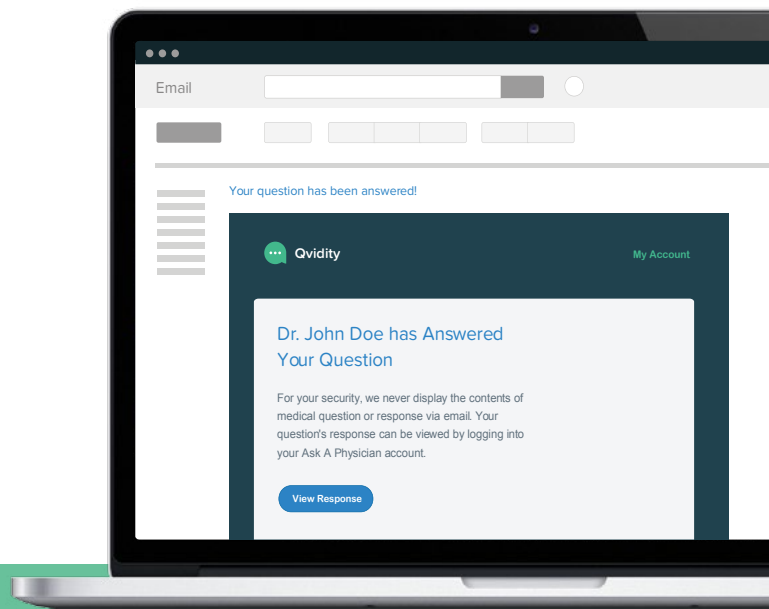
Email

Your question has been answered!

Qvidity

My Account

Dr. John Doe has Answered Your Question

For your security, we never display the contents of medical question or response via email. Your question's response can be viewed by logging into your Ask A Physician account.

View Response